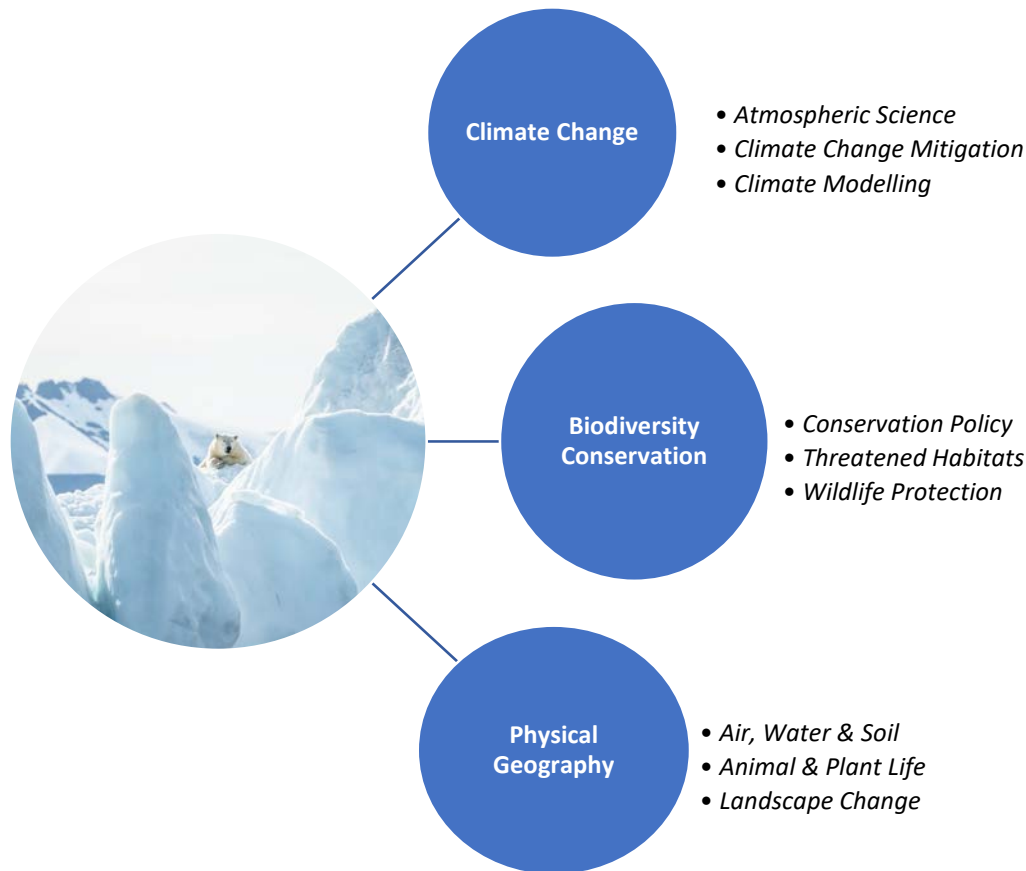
Climate Change

• Atmospheric Science
• Climate Change Mitigation
• Climate Modelling

Biodiversity Conservation

• Conservation Policy
• Threatened Habitats
• Wildlife Protection

Physical Geography

• Air, Water & Soil
• Animal & Plant Life
• Landscape Change